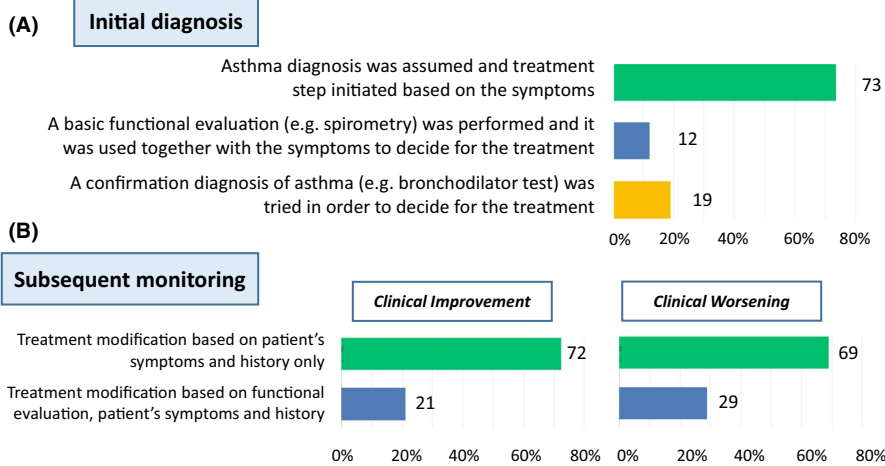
(A)

Initial diagnosis

Asthma diagnosis was assumed and treatment step initiated based on the symptoms

73

A basic functional evaluation (e.g. spirometry) was performed and it was used together with the symptoms to decide for the treatment

12

A confirmation diagnosis of asthma (e.g. bronchodilator test) was tried in order to decide for the treatment

19

0% 20% 40% 60% 80%

(B)

Subsequent monitoring

Clinical Improvement

Clinical Worsening

Treatment modification based on patient's symptoms and history only

72

69

Treatment modification based on functional evaluation, patient's symptoms and history

21

29

0% 20% 40% 60% 80%

0% 20% 40% 60% 80%